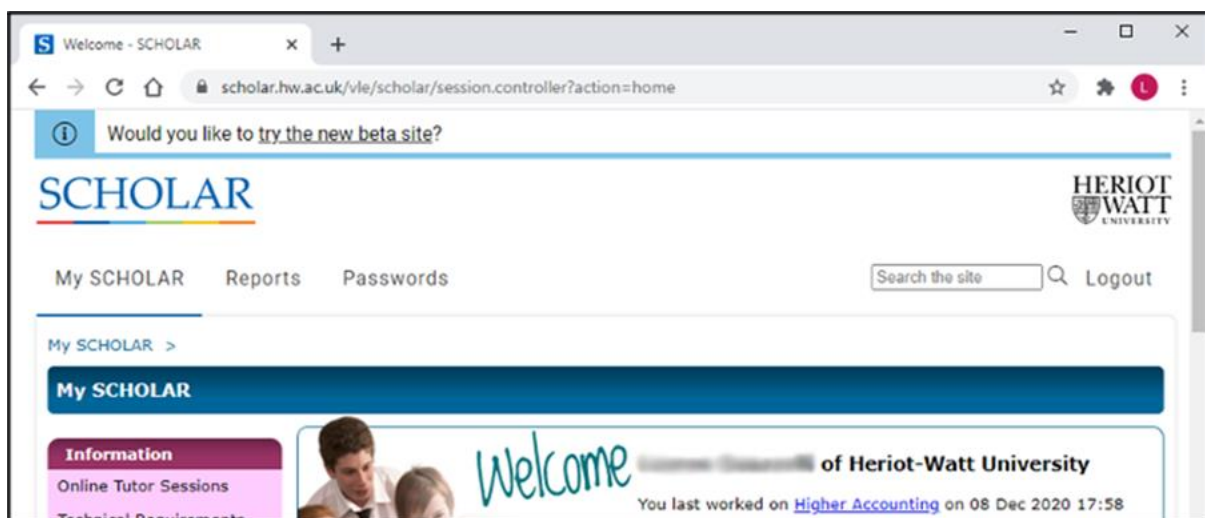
S Welcome - SCHOLAR ×  +

scholar.hw.ac.uk/vle/scholar/session.controller?action=home

L

Would you like to try the new beta site?

SCHOLAR

HERIOT WATT UNIVERSITY

My SCHOLAR  Reports  Passwords  Search the site  Logout

My SCHOLAR >

My SCHOLAR

Information

Online Tutor Sessions

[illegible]

Welcome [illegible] of Heriot-Watt University

You last worked on Higher Accounting on 08 Dec 2020 17:58